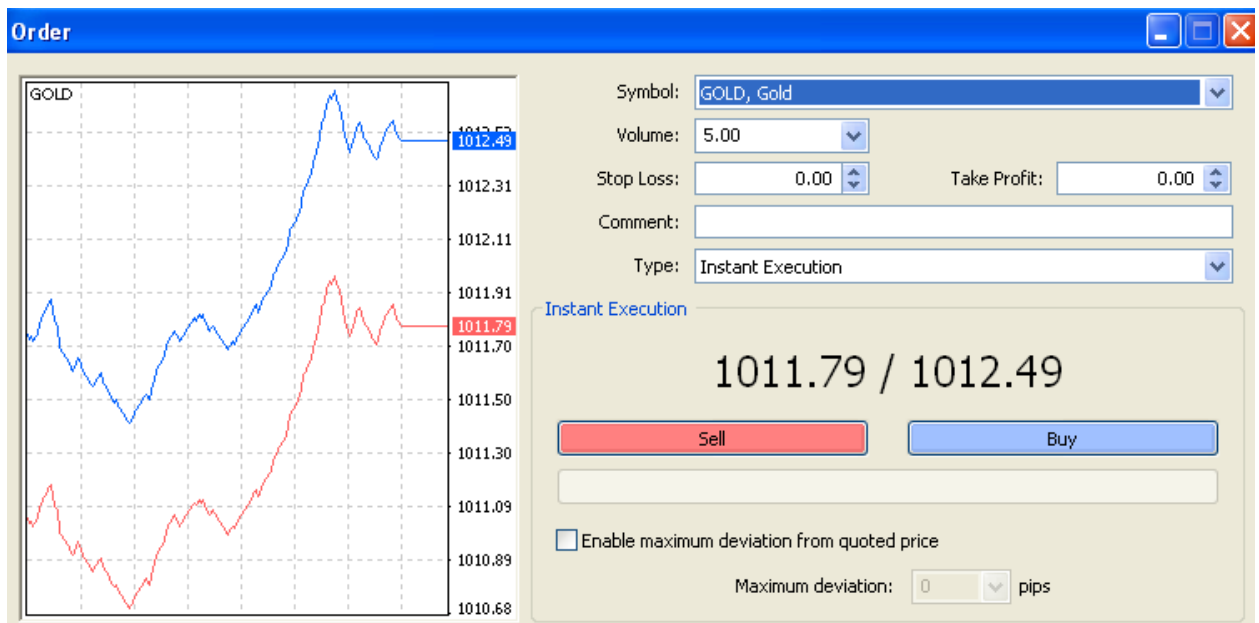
Order

GOLD

1012.49
1012.31
1012.11
1011.91
1011.79
1011.70
1011.50
1011.30
1011.09
1010.89
1010.68

Symbol: GOLD, Gold
Volume: 5.00
Stop Loss: 0.00
Take Profit: 0.00
Comment:
Type: Instant Execution

Instant Execution

1011.79 / 1012.49

Sell
Buy

Enable maximum deviation from quoted price

Maximum deviation: 0 pips